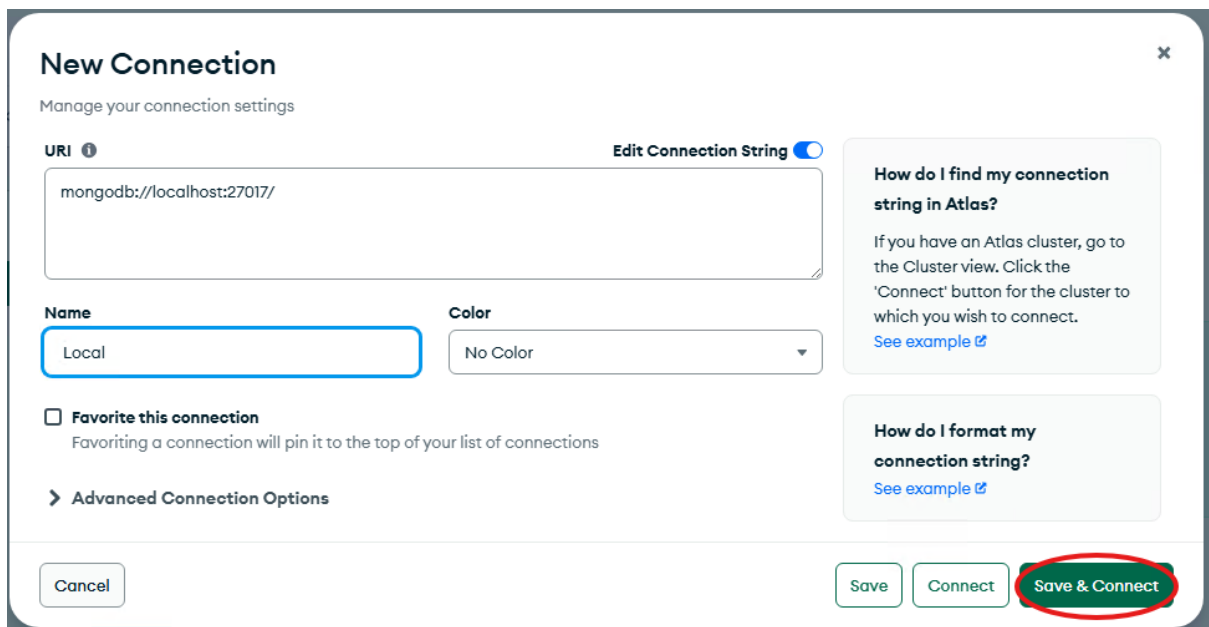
New Connection

×

Manage your connection settings

URI

Edit Connection String

mongodb://localhost:27017/

Name

Local

Color

No Color

Favorite this connection

Favoriting a connection will pin it to the top of your list of connections

Advanced Connection Options

How do I find my connection string in Atlas?

If you have an Atlas cluster, go to the Cluster view. Click the 'Connect' button for the cluster to which you wish to connect.

See example

How do I format my connection string?

See example

Cancel

Save

Connect

Save & Connect